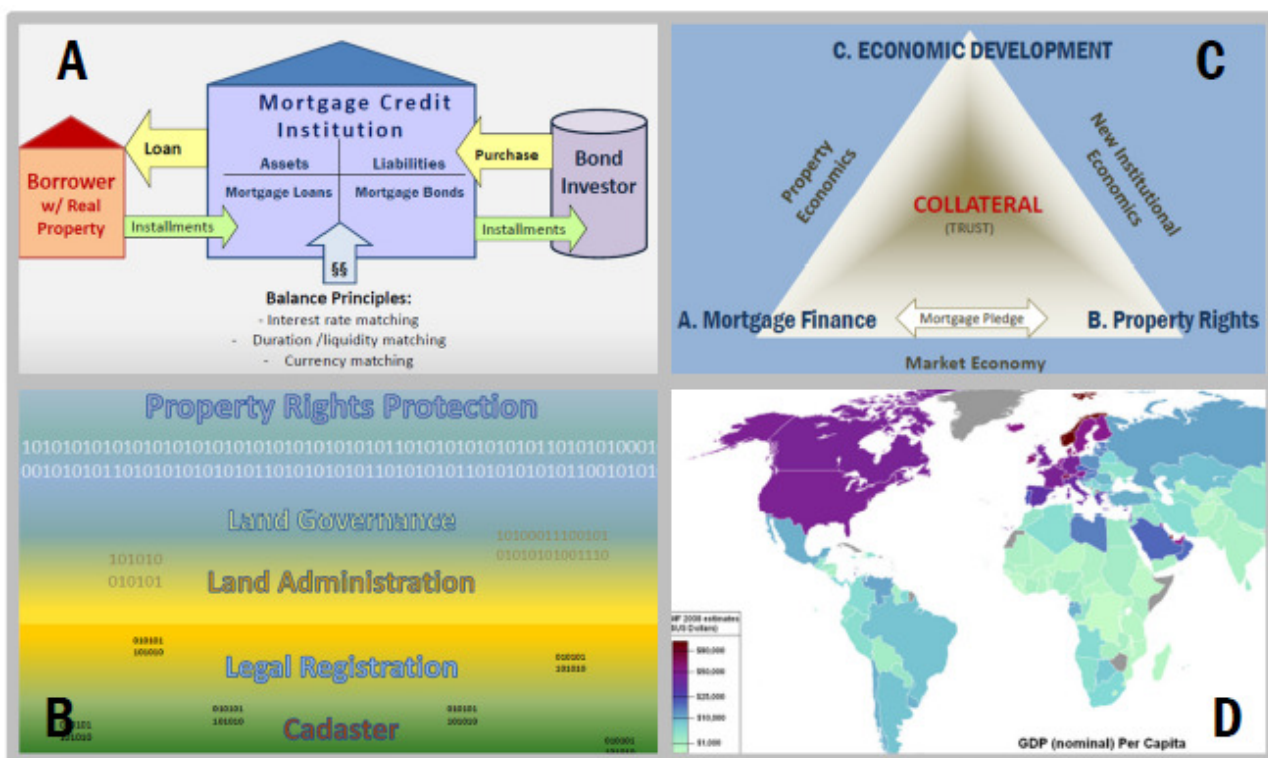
A

Mortgage Credit Institution

Assets | Liabilities
Mortgage Loans | Mortgage Bonds

Loan

Borrower w/ Real Property

Installments

§§

Purchase

Bond Investor

Installments

Balance Principles:
- Interest rate matching
- Duration /liquidity matching
- Currency matching

C. ECONOMIC DEVELOPMENT

C

Property Economics

New Institutional Economics

COLLATERAL
(TRUST)

A. Mortgage Finance

Mortgage Pledge

B. Property Rights

Market Economy

Property Rights Protection

10101010101010101010101010101010101011010101010101011010101010001
00101010110101010101010110101010101101010101011010101010110010101

Land Governance

10100011100101
01010101001110

101010
010101

Land Administration

010101
101010

Legal Registration

010101
101010

B

0101
101010

010101
101010

Cadaster

010101
101010

010101
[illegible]

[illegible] 2008 estimates
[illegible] Dollars)

$80,000
$50,000
$25,000
$10,000
$1,000

GDP (nominal) Per Capita

D